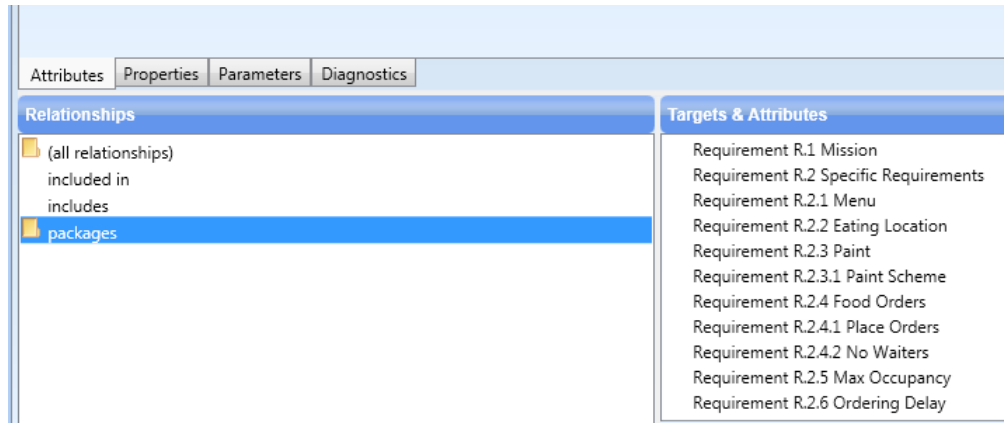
Attributes Properties Parameters Diagnostics

Relationships

(all relationships)
included in
includes
packages

Targets & Attributes

Requirement R.1 Mission
Requirement R.2 Specific Requirements
Requirement R.2.1 Menu
Requirement R.2.2 Eating Location
Requirement R.2.3 Paint
Requirement R.2.3.1 Paint Scheme
Requirement R.2.4 Food Orders
Requirement R.2.4.1 Place Orders
Requirement R.2.4.2 No Waiters
Requirement R.2.5 Max Occupancy
Requirement R.2.6 Ordering Delay